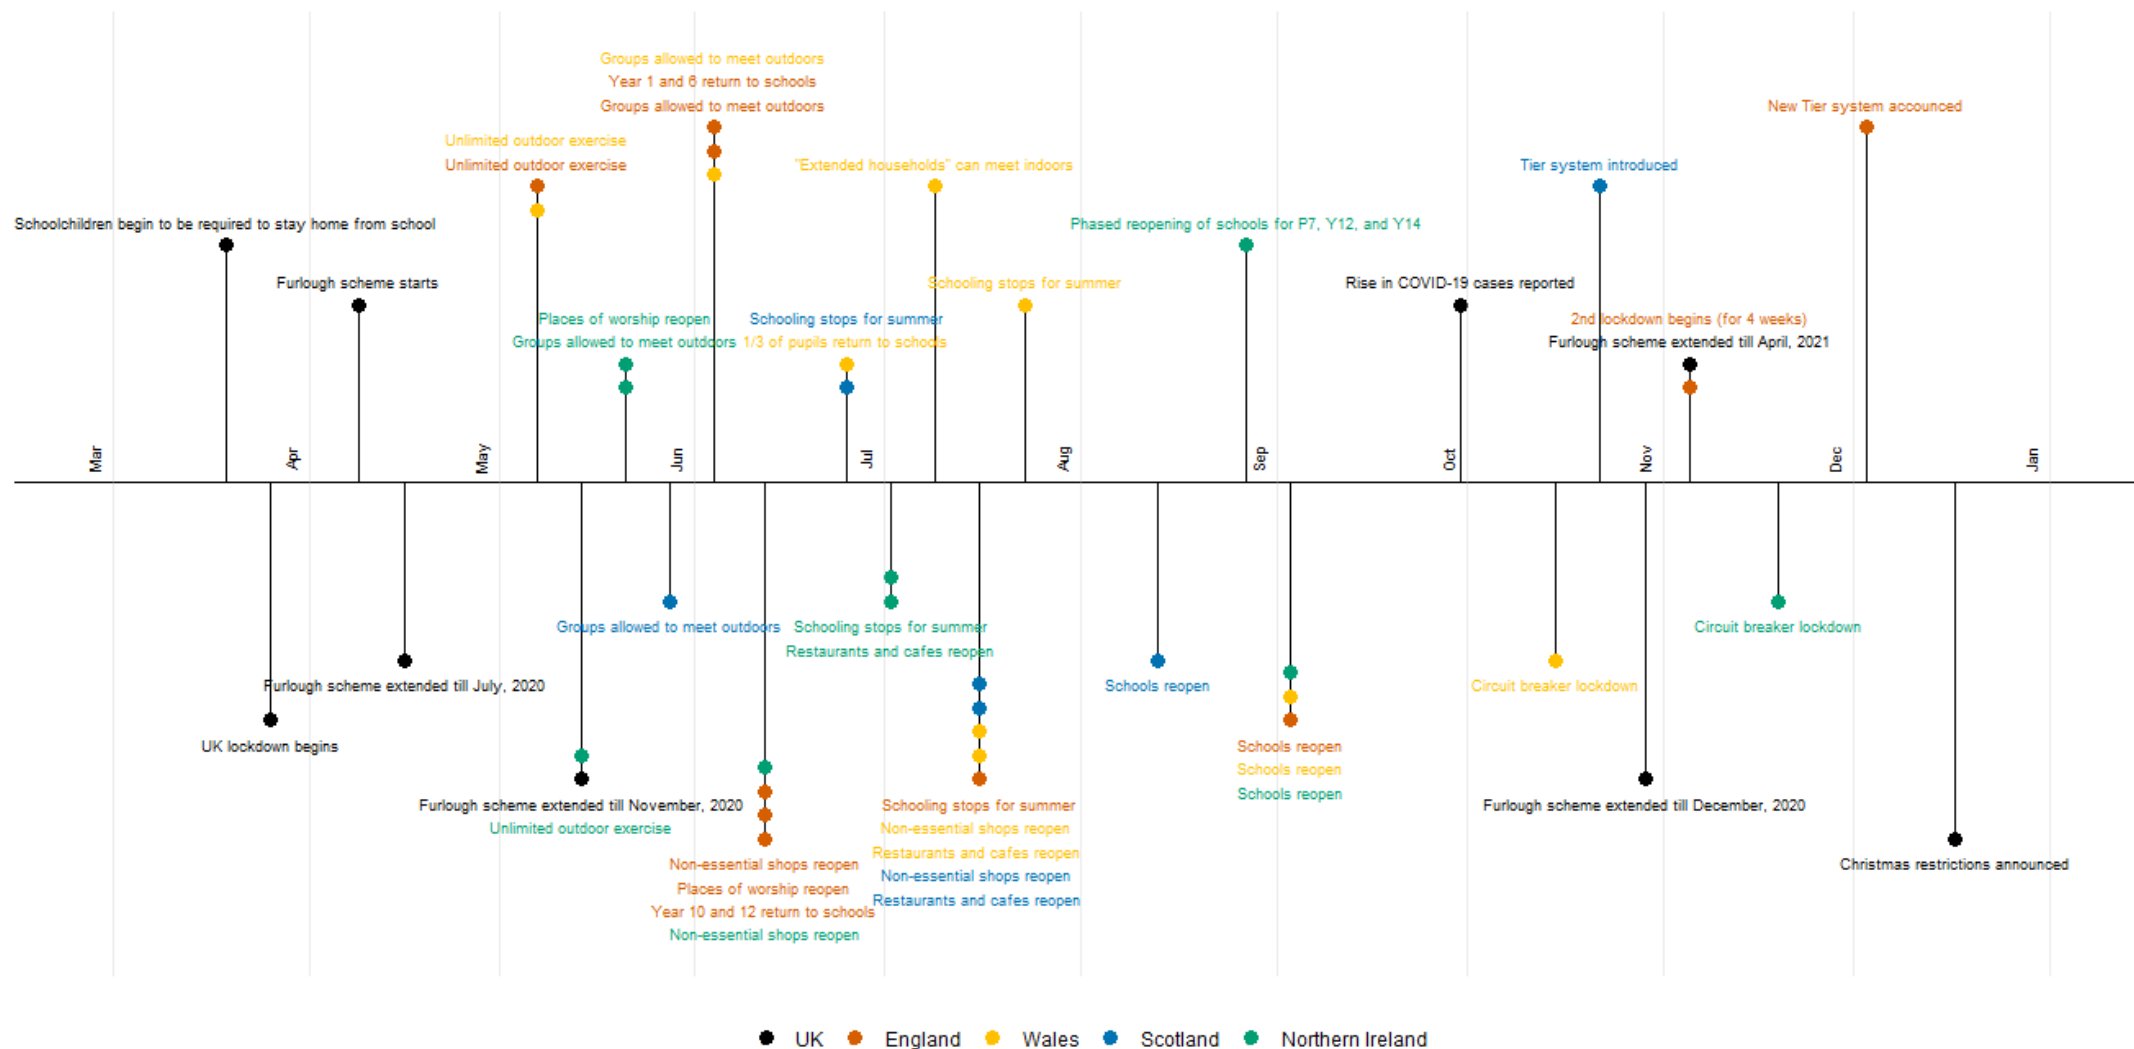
Groups allowed to meet outdoors
Year 1 and 6 return to schools
Groups allowed to meet outdoors

New Tier system accounced

Unlimited outdoor exercise
Unlimited outdoor exercise

"Extended households" can meet indoors

Tier system introduced

Schoolchildren begin to be required to stay home from school

Phased reopening of schools for P7, Y12, and Y14

Furlough scheme starts

Schooling stops for summer

Rise in COVID-19 cases reported

Places of worship reopen
Groups allowed to meet outdoors

Schooling stops for summer
1/3 of pupils return to schools

2nd lockdown begins (for 4 weeks)
Furlough scheme extended till April, 2021

Mar
Apr
May
Jun
Jul
Aug
Sep
Oct
Nov
Dec
Jan

Groups allowed to meet outdoors

Schooling stops for summer
Restaurants and cafes reopen

Circuit breaker lockdown

Furlough scheme extended till July, 2020

Schools reopen

Circuit breaker lockdown

UK lockdown begins

Schools reopen
Schools reopen
Schools reopen

Furlough scheme extended till November, 2020
Unlimited outdoor exercise

Schooling stops for summer
Non-essential shops reopen
Restaurants and cafes reopen
Non-essential shops reopen
Restaurants and cafes reopen

Furlough scheme extended till December, 2020

Non-essential shops reopen
Places of worship reopen
Year 10 and 12 return to schools
Non-essential shops reopen

Christmas restrictions announced

UK England Wales Scotland Northern Ireland